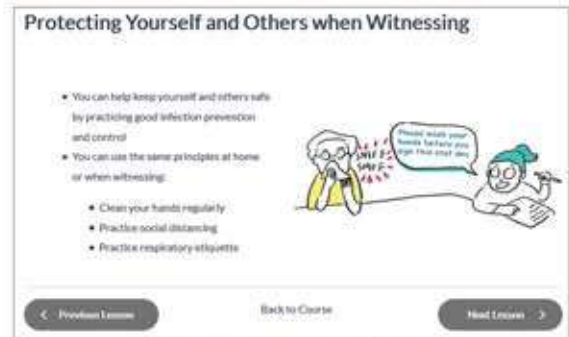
Protecting Yourself and Others when Witnessing

- You can help keep yourself and others safe by practicing good infection prevention and control
- You can use the same principles at home or when witnessing:
  - Clean your hands regularly
  - Practice social distancing
  - Practice respiratory etiquette

SNIFF SNIFF

Please wash your hands before you sign that staff doc

Previous Lesson

Back to Course

Next Lesson